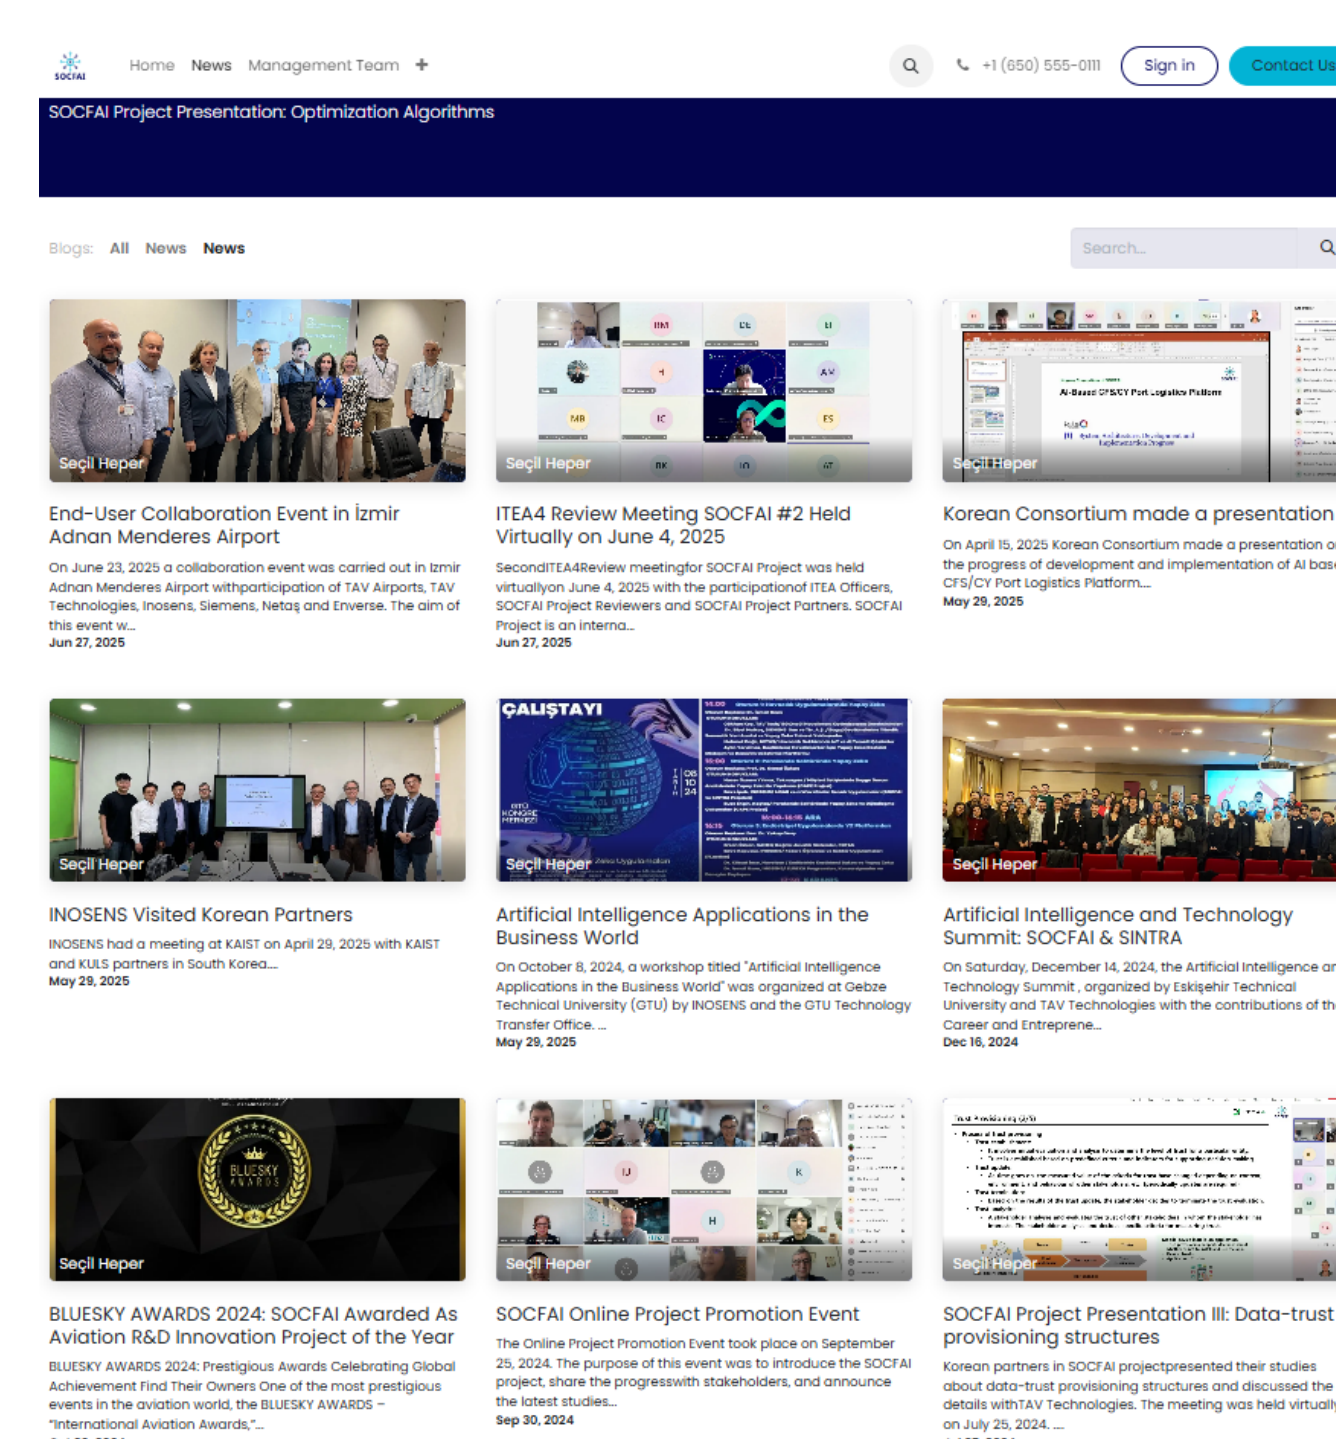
SOCFAI

Home News Management Team +

+1 (650) 555-0111 Sign in Contact Us

SOCFAI Project Presentation: Optimization Algorithms

Blogs: All News News

Search...

Seçil Heper

End-User Collaboration Event in İzmir Adnan Menderes Airport

On June 23, 2025 a collaboration event was carried out in Izmir Adnan Menderes Airport withparticipation of TAV Airports, TAV Technologies, Inosens, Siemens, Netaş and Enverse. The aim of this event w...

Jun 27, 2025

Seçil Heper

ITEA4 Review Meeting SOCFAI #2 Held Virtually on June 4, 2025

SecondITEA4Review meetingfor SOCFAI Project was held virtuallyon June 4, 2025 with the participationof ITEA Officers, SOCFAI Project Reviewers and SOCFAI Project Partners. SOCFAI Project is an interna...

Jun 27, 2025

Seçil Heper

Korean Consortium made a presentation

On April 15, 2025 Korean Consortium made a presentation o the progress of development and implementation of AI bas CFS/CY Port Logistics Platform...

May 29, 2025

Seçil Heper

INOSENS Visited Korean Partners

INOSENS had a meeting at KAIST on April 29, 2025 with KAIST and KULS partners in South Korea...

May 29, 2025

ÇALIŞTAYI

Seçil Heper

Artificial Intelligence Applications in the Business World

On October 8, 2024, a workshop titled "Artificial Intelligence Applications in the Business World" was organized at Gebze Technical University (GTU) by INOSENS and the GTU Technology Transfer Office. ...

May 29, 2025

Seçil Heper

Artificial Intelligence and Technology Summit: SOCFAI & SINTRA

On Saturday, December 14, 2024, the Artificial Intelligence ar Technology Summit , organized by Eskişehir Technical University and TAV Technologies with the contributions of th Career and Entreprene...

Dec 16, 2024

BLUESKY AWARDS

Seçil Heper

BLUESKY AWARDS 2024: SOCFAI Awarded As Aviation R&D Innovation Project of the Year

BLUESKY AWARDS 2024: Prestigious Awards Celebrating Global Achievement Find Their Owners One of the most prestigious events in the aviation world, the BLUESKY AWARDS – "International Aviation Awards,"...

Seçil Heper

SOCFAI Online Project Promotion Event

The Online Project Promotion Event took place on September 25, 2024. The purpose of this event was to introduce the SOCFAI project, share the progresswith stakeholders, and announce the latest studies...

Sep 30, 2024

Seçil Heper

SOCFAI Project Presentation III: Data-trust provisioning structures

Korean partners in SOCFAI projectpresented their studies about data-trust provisioning structures and discussed the details withTAV Technologies. The meeting was held virtuall on July 25, 2024. ...